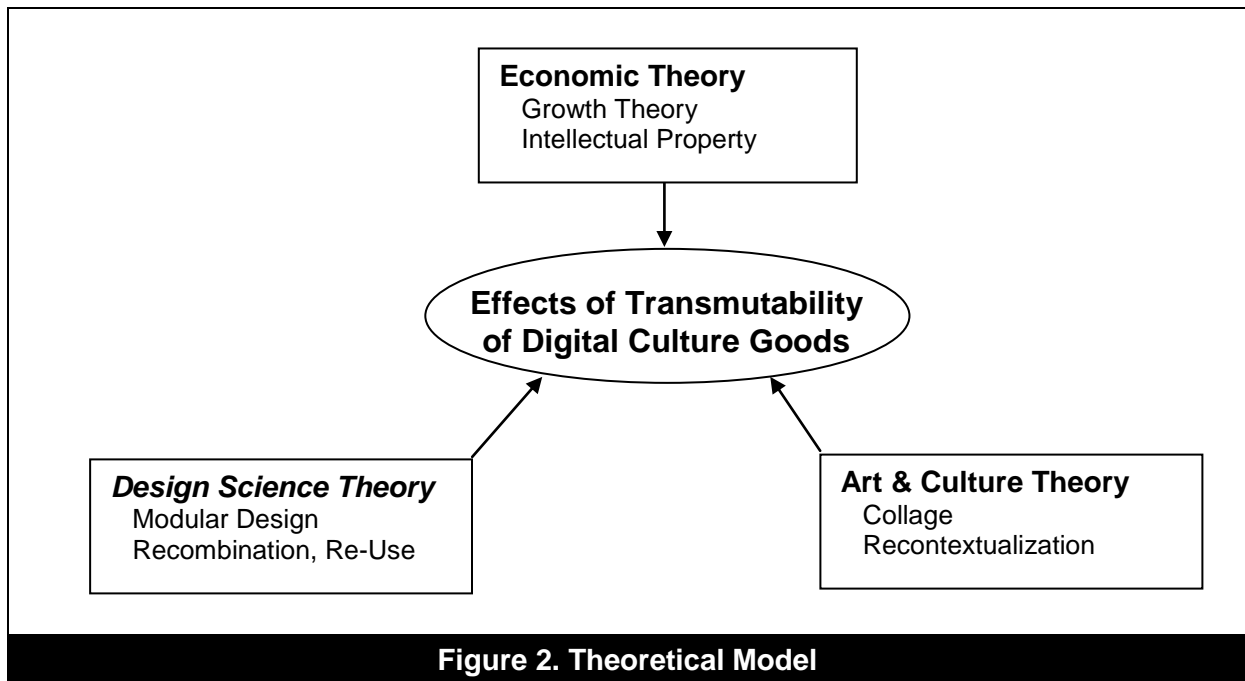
Economic Theory
Growth Theory
Intellectual Property

Effects of Transmutability of Digital Culture Goods

Design Science Theory
Modular Design
Recombination, Re-Use

Art & Culture Theory
Collage
Recontextualization

Figure 2. Theoretical Model